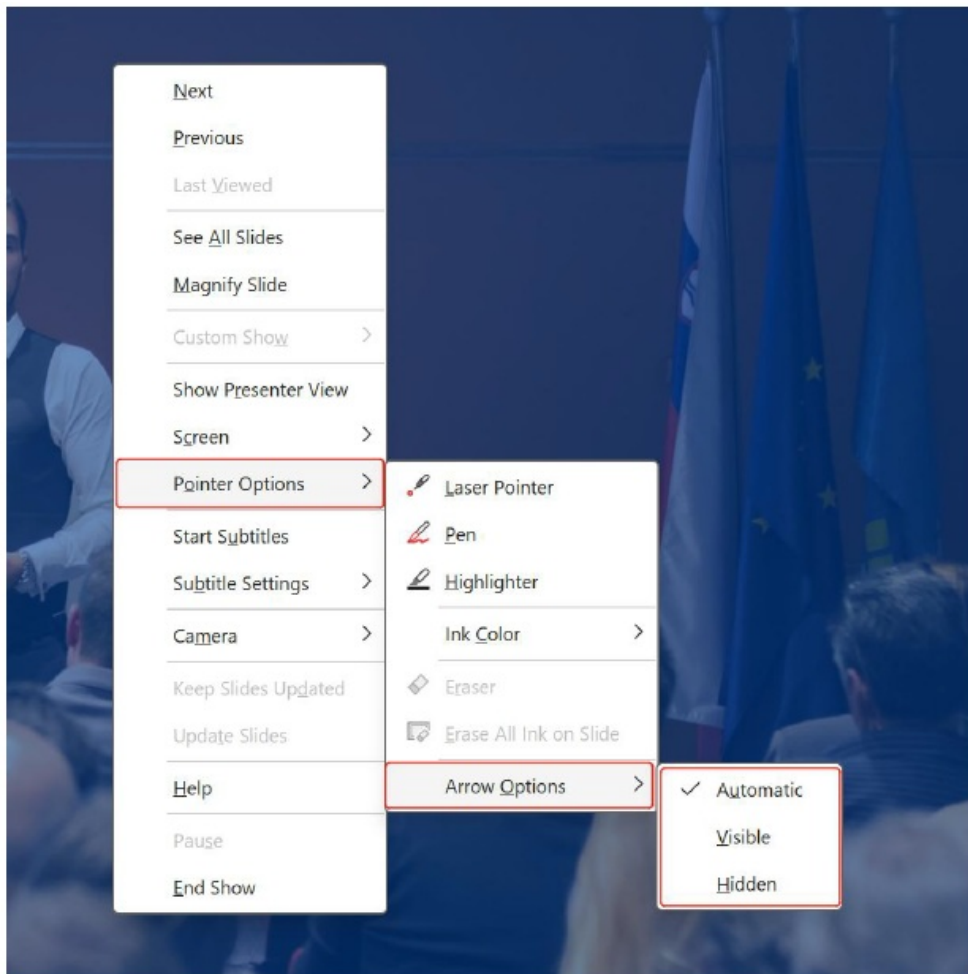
Next
Previous
Last Viewed
See All Slides
Magnify Slide
Custom Show >
Show Presenter View
Screen >
Pointer Options >
Start Subtitles
Subtitle Settings >
Camera >
Keep Slides Updated
Update Slides
Help
Pause
End Show

Laser Pointer
Pen
Highlighter
Ink Color >
Eraser
Erase All Ink on Slide
Arrow Options >

✓ Automatic
Visible
Hidden